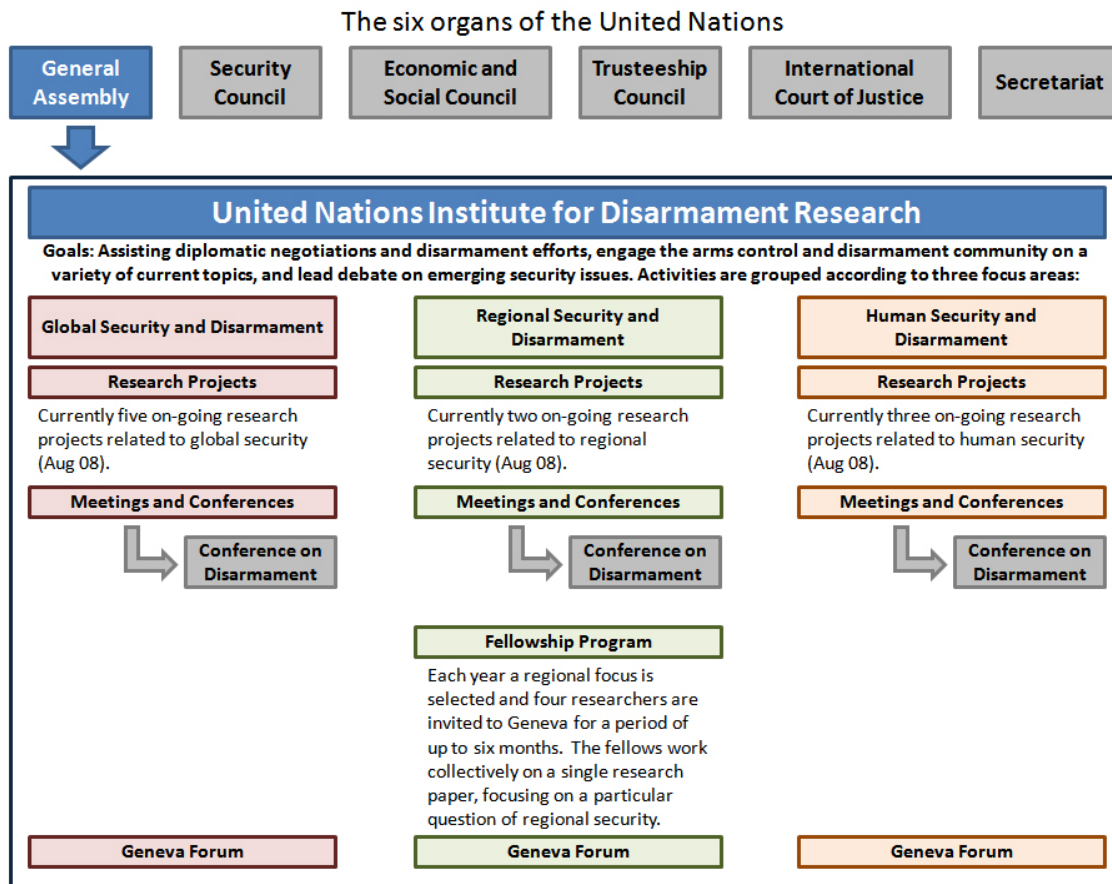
The six organs of the United Nations

General Assembly

Security Council

Economic and Social Council

Trusteeship Council

International Court of Justice

Secretariat

United Nations Institute for Disarmament Research

Goals: Assisting diplomatic negotiations and disarmament efforts, engage the arms control and disarmament community on a variety of current topics, and lead debate on emerging security issues. Activities are grouped according to three focus areas:

Global Security and Disarmament

Research Projects

Currently five on-going research projects related to global security (Aug 08).

Meetings and Conferences

Conference on Disarmament

Geneva Forum

Regional Security and Disarmament

Research Projects

Currently two on-going research projects related to regional security (Aug 08).

Meetings and Conferences

Conference on Disarmament

Fellowship Program

Each year a regional focus is selected and four researchers are invited to Geneva for a period of up to six months. The fellows work collectively on a single research paper, focusing on a particular question of regional security.

Geneva Forum

Human Security and Disarmament

Research Projects

Currently three on-going research projects related to human security (Aug 08).

Meetings and Conferences

Conference on Disarmament

Geneva Forum